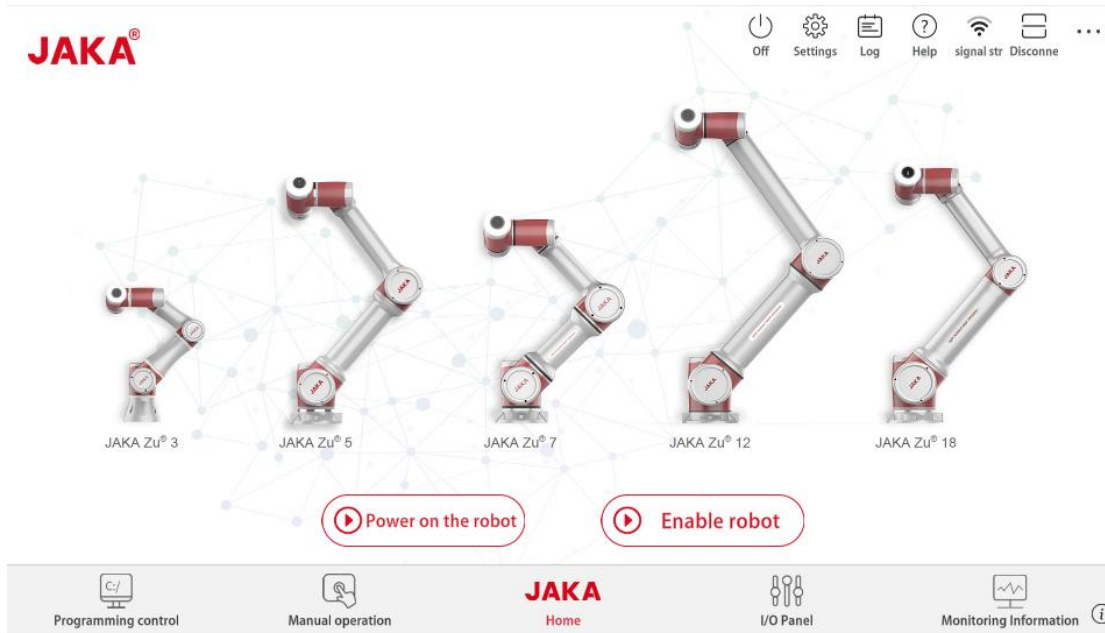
JAKA®

Off Settings Log Help signal str Disconne ...

JAKA Zu® 3
JAKA Zu® 5
JAKA Zu® 7
JAKA Zu® 12
JAKA Zu® 18

Power on the robot
Enable robot

C:/
Programming control
Manual operation
JAKA
Home
I/O Panel
Monitoring Information